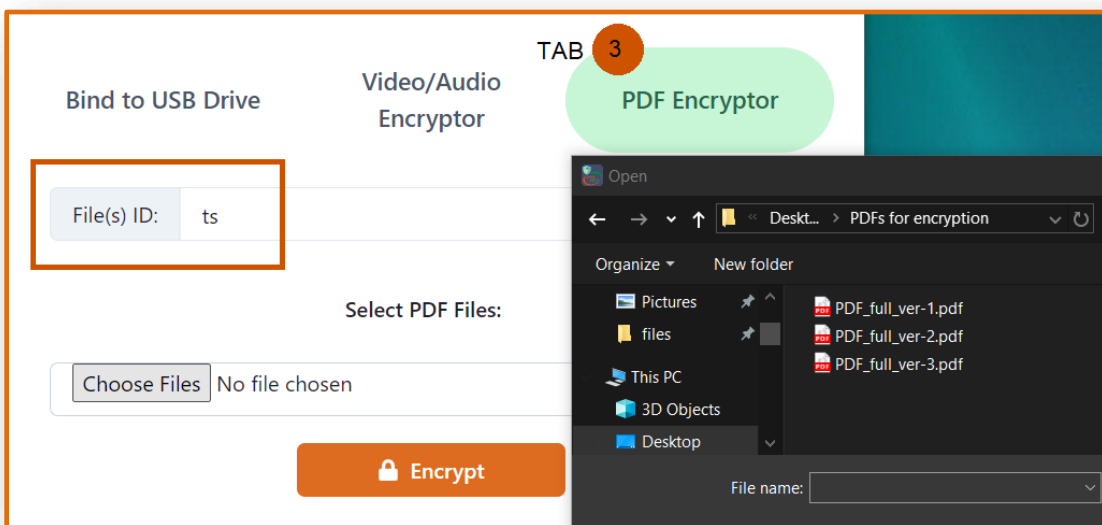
TAB 3

Bind to USB Drive

Video/Audio Encryptor

PDF Encryptor

File(s) ID: ts

Select PDF Files:

Choose Files No file chosen

Encrypt

Open

« Deskt... › PDFs for encryption

Organize ▾

New folder

Pictures

files

This PC

3D Objects

Desktop

PDF_full_ver-1.pdf

PDF_full_ver-2.pdf

PDF_full_ver-3.pdf

File name: